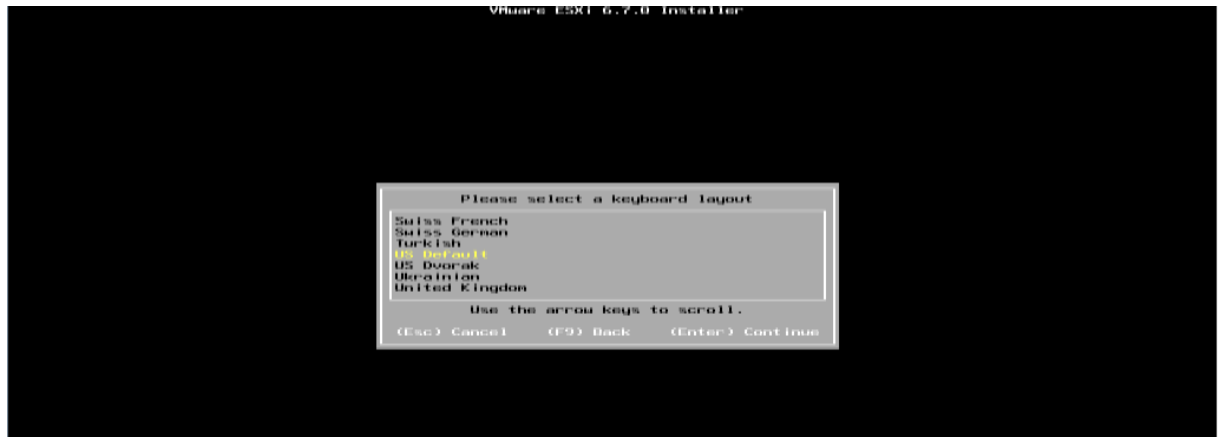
VMware ESXi 6.7.0 Installer

Please select a keyboard layout

Swiss French
Swiss German
Turkish
US Default
US Dvorak
Ukrainian
United Kingdom

Use the arrow keys to scroll.

(Esc) Cancel (F9) Back (Enter) Continue